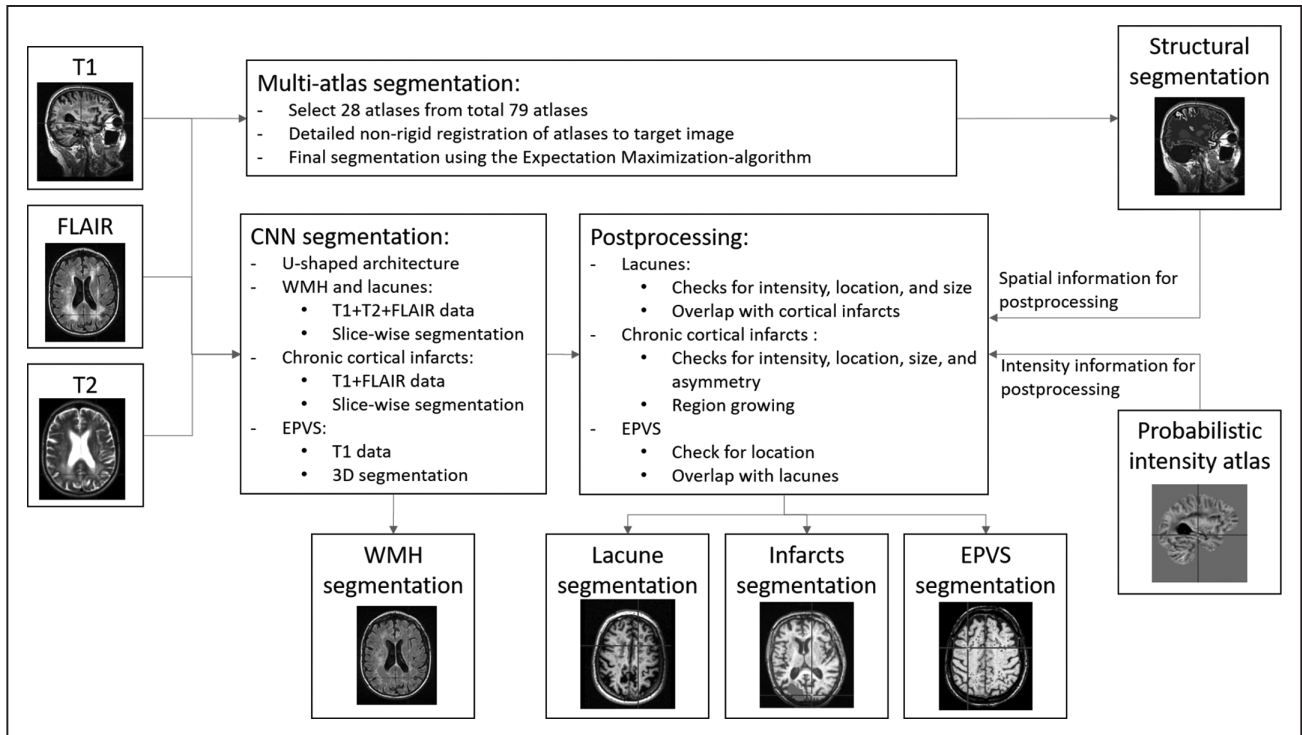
T1

FLAIR

T2

Multi-atlas segmentation:
- Select 28 atlases from total 79 atlases
- Detailed non-rigid registration of atlases to target image
- Final segmentation using the Expectation Maximization-algorithm

Structural segmentation

CNN segmentation:
- U-shaped architecture
- WMH and lacunes:
  • T1+T2+FLAIR data
  • Slice-wise segmentation
- Chronic cortical infarcts:
  • T1+FLAIR data
  • Slice-wise segmentation
- EPVS:
  • T1 data
  • 3D segmentation

Postprocessing:
- Lacunes:
  • Checks for intensity, location, and size
  • Overlap with cortical infarcts
- Chronic cortical infarcts :
  • Checks for intensity, location, size, and asymmetry
  • Region growing
- EPVS
  • Check for location
  • Overlap with lacunes

Spatial information for postprocessing

Intensity information for postprocessing

Probabilistic intensity atlas

WMH segmentation

Lacune segmentation

Infarcts segmentation

EPVS segmentation